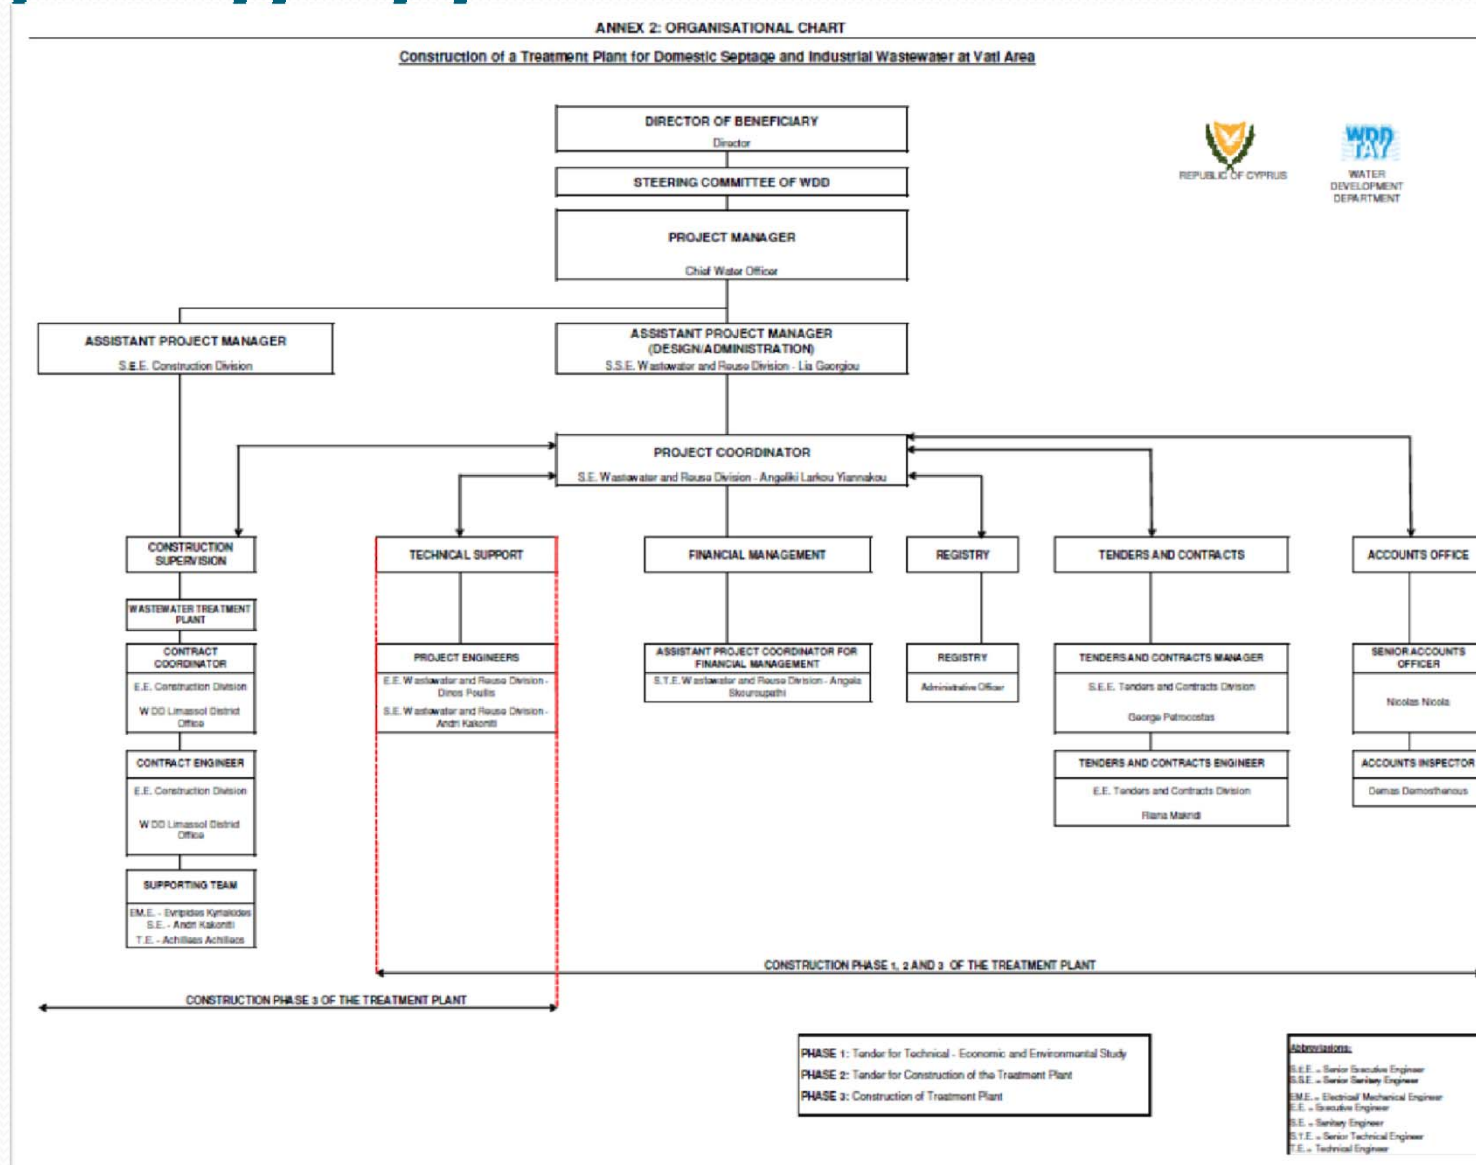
ANNEX 2: ORGANISATIONAL CHART

Construction of a Treatment Plant for Domestic Septage and Industrial Wastewater at Vati Area

REPUBLIC OF CYPRUS

WDD ΤΑΥ
WATER DEVELOPMENT DEPARTMENT

DIRECTOR OF BENEFICIARY
Director

STEERING COMMITTEE OF WDD

PROJECT MANAGER
Chief Water Officer

ASSISTANT PROJECT MANAGER
S.E.E. Construction Division

ASSISTANT PROJECT MANAGER (DESIGN/ADMINISTRATION)
S.S.E. Wastewater and Reuse Division - Lia Georgiou

PROJECT COORDINATOR
S.E. Wastewater and Reuse Division - Angeliki Larkou Yiannakou

CONSTRUCTION SUPERVISION

WASTEWATER TREATMENT PLANT

CONTRACT COORDINATOR
E.E. Construction Division
WDD Limassol District Office

CONTRACT ENGINEER
E.E. Construction Division
WDD Limassol District Office

SUPPORTING TEAM
EM.E. - Evripides Kyriakides
S.E. - Andri Kakoniti
T.E. - Achilleas Achilleos

TECHNICAL SUPPORT

PROJECT ENGINEERS
E.E. Wastewater and Reuse Division - Dinos Poullis
S.E. Wastewater and Reuse Division - Andri Kakoniti

FINANCIAL MANAGEMENT

ASSISTANT PROJECT COORDINATOR FOR FINANCIAL MANAGEMENT
S.T.E. Wastewater and Reuse Division - Angela Skouroupathi

REGISTRY

REGISTRY
Administrative Officer

TENDERS AND CONTRACTS

TENDERS AND CONTRACTS MANAGER
S.E.E. Tenders and Contracts Division
George Patrocostas

TENDERS AND CONTRACTS ENGINEER
E.E. Tenders and Contracts Division
Rana Makridi

ACCOUNTS OFFICE

SENIOR ACCOUNTS OFFICER
Nicolas Nicola

ACCOUNTS INSPECTOR
Damas Demosthenous

CONSTRUCTION PHASE 1, 2 AND 3 OF THE TREATMENT PLANT

CONSTRUCTION PHASE 3 OF THE TREATMENT PLANT

PHASE 1: Tender for Technical - Economic and Environmental Study
PHASE 2: Tender for Construction of the Treatment Plant
PHASE 3: Construction of Treatment Plant

Abbreviations:
S.E.E. - Senior Executive Engineer
S.S.E. - Senior Sanitary Engineer
EM.E. - Electrical Mechanical Engineer
E.E. - Executive Engineer
S.E. - Sanitary Engineer
S.T.E. - Senior Technical Engineer
T.E. - Technical Engineer